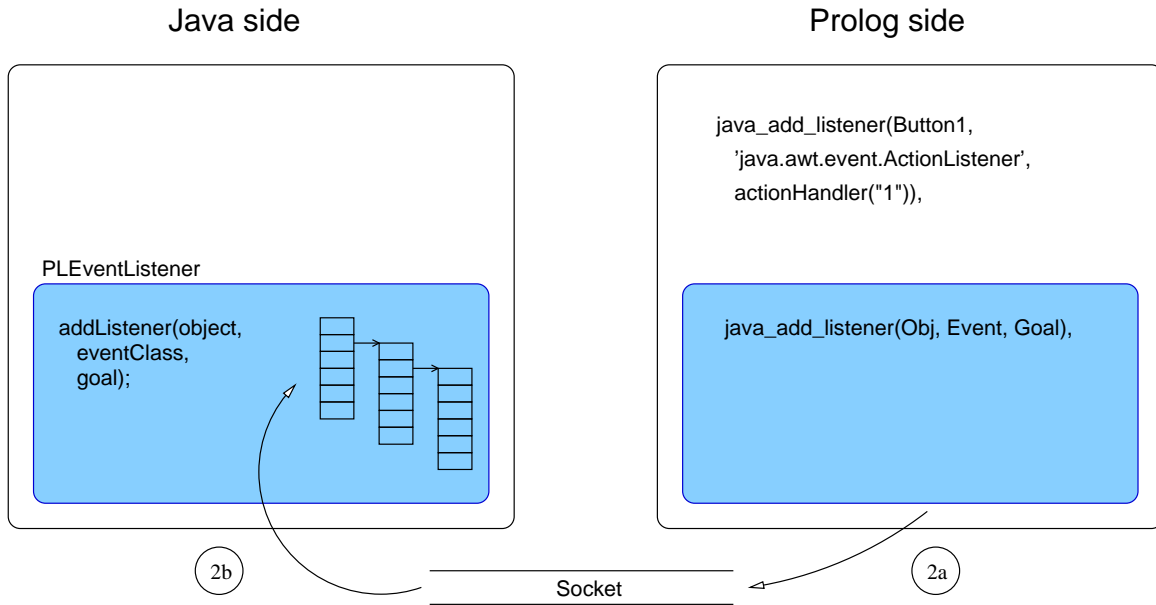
Java side

Prolog side

java_add_listener(Button1, 'java.awt.event.ActionListener', actionHandler("1")),

PLEventListener

addListener(object, eventClass, goal);

java_add_listener(Obj, Event, Goal),

2b

Socket

2a